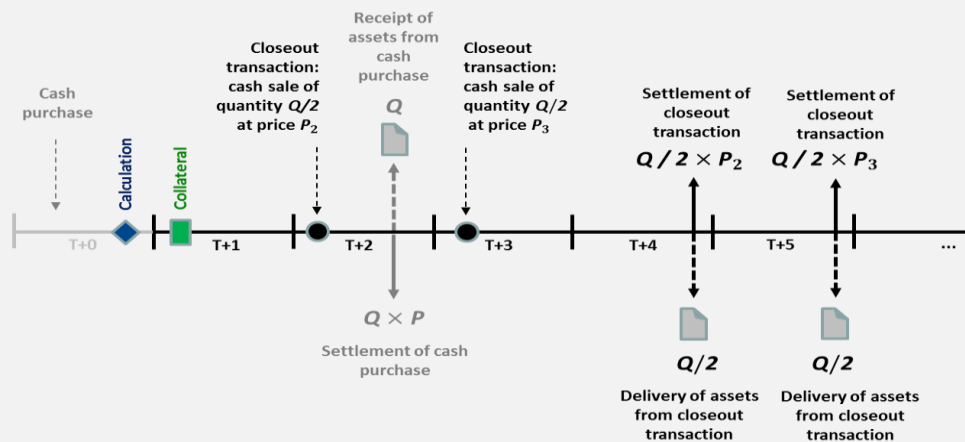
Cash purchase

Calculation

Collateral

Closeout transaction: cash sale of quantity $Q/2$ at price $P_2$

Receipt of assets from cash purchase

$Q$

Closeout transaction: cash sale of quantity $Q/2$ at price $P_3$

Settlement of closeout transaction

$Q / 2 \times P_2$

Settlement of closeout transaction

$Q / 2 \times P_3$

T+0

T+1

T+2

T+3

T+4

T+5

...

$Q \times P$

Settlement of cash purchase

$Q/2$

Delivery of assets from closeout transaction

$Q/2$

Delivery of assets from closeout transaction